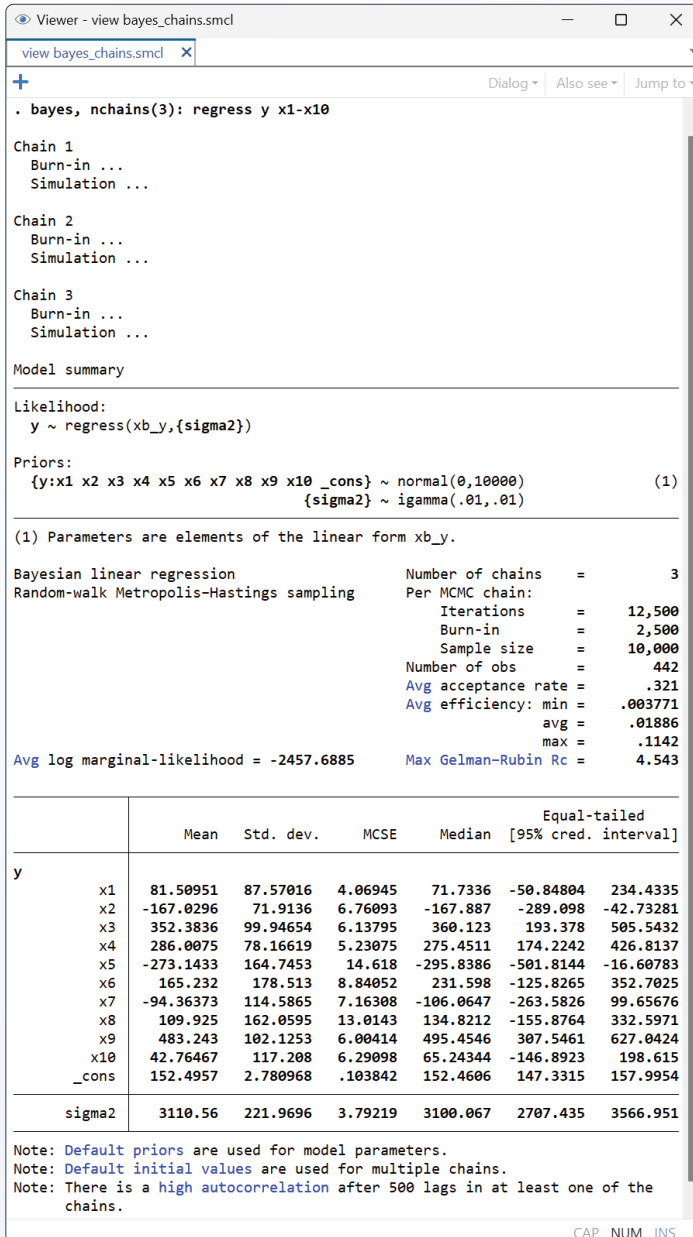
Viewer - view bayes_chains.smcl

view bayes_chains.smcl ×

+

Dialog ▾ Also see ▾ Jump to ▾

. bayes, nchains(3): regress y x1-x10

Chain 1
Burn-in ...
Simulation ...

Chain 2
Burn-in ...
Simulation ...

Chain 3
Burn-in ...
Simulation ...

Model summary

Likelihood:
y ~ regress(xb_y,{sigma2})

Priors:
{y:x1 x2 x3 x4 x5 x6 x7 x8 x9 x10 _cons} ~ normal(0,10000) (1)
{sigma2} ~ igamma(.01,.01)

(1) Parameters are elements of the linear form xb_y.

Bayesian linear regression
Random-walk Metropolis–Hastings sampling

Number of chains = 3
Per MCMC chain:
Iterations = 12,500
Burn-in = 2,500
Sample size = 10,000
Number of obs = 442
Avg acceptance rate = .321
Avg efficiency: min = .003771
avg = .01886
max = .1142
Avg log marginal-likelihood = -2457.6885
Max Gelman–Rubin Rc = 4.543

| | Mean | Std. dev. | MCSE | Median | Equal-tailed [95% cred. interval] | |
|---|---|---|---|---|---|---|
| y | | | | | | |
| x1 | 81.50951 | 87.57016 | 4.06945 | 71.7336 | -50.84804 | 234.4335 |
| x2 | -167.0296 | 71.9136 | 6.76093 | -167.887 | -289.098 | -42.73281 |
| x3 | 352.3836 | 99.94654 | 6.13795 | 360.123 | 193.378 | 505.5432 |
| x4 | 286.0075 | 78.16619 | 5.23075 | 275.4511 | 174.2242 | 426.8137 |
| x5 | -273.1433 | 164.7453 | 14.618 | -295.8386 | -501.8144 | -16.60783 |
| x6 | 165.232 | 178.513 | 8.84052 | 231.598 | -125.8265 | 352.7025 |
| x7 | -94.36373 | 114.5865 | 7.16308 | -106.0647 | -263.5826 | 99.65676 |
| x8 | 109.925 | 162.0595 | 13.0143 | 134.8212 | -155.8764 | 332.5971 |
| x9 | 483.243 | 102.1253 | 6.00414 | 495.4546 | 307.5461 | 627.0424 |
| x10 | 42.76467 | 117.208 | 6.29098 | 65.24344 | -146.8923 | 198.615 |
| _cons | 152.4957 | 2.780968 | .103842 | 152.4606 | 147.3315 | 157.9954 |
| sigma2 | 3110.56 | 221.9696 | 3.79219 | 3100.067 | 2707.435 | 3566.951 |

Note: Default priors are used for model parameters.
Note: Default initial values are used for multiple chains.
Note: There is a high autocorrelation after 500 lags in at least one of the chains.

CAP NUM INS